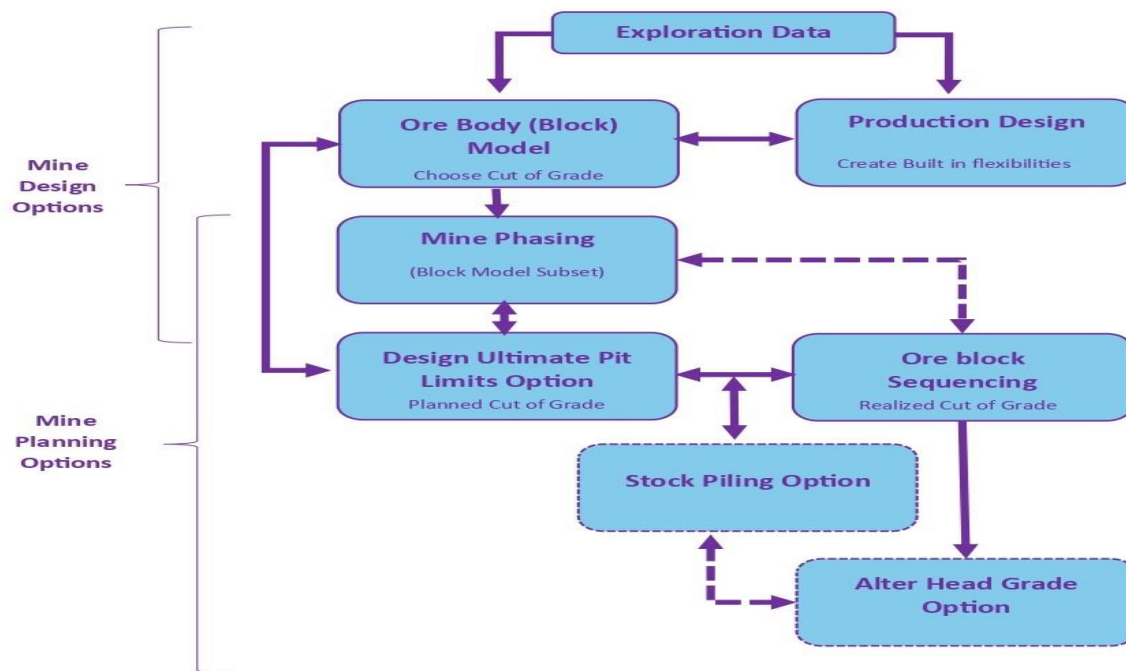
Exploration Data

Mine Design Options

Ore Body (Block) Model
Choose Cut of Grade

Production Design
Create Built in flexibilities

Mine Phasing
(Block Model Subset)

Mine Planning Options

Design Ultimate Pit Limits Option
Planned Cut of Grade

Ore block Sequencing
Realized Cut of Grade

Stock Piling Option

Alter Head Grade Option